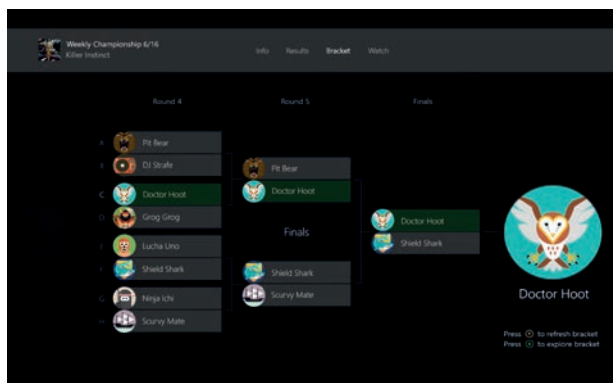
Weekly Championship 6/16
Killer Instinct

Info Results Bracket Watch

Round 4

A Pit Bear
B DJ Strafe
C Doctor Hoot
D Grog Grog
E Lucha Uno
F Shield Shark
G Ninja Ichi
H Scurvy Mate

Round 5

Pit Bear
Doctor Hoot

Finals

Shield Shark
Scurvy Mate

Finals

Doctor Hoot
Shield Shark

Doctor Hoot

Press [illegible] to refresh bracket
Press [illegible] to explore bracket